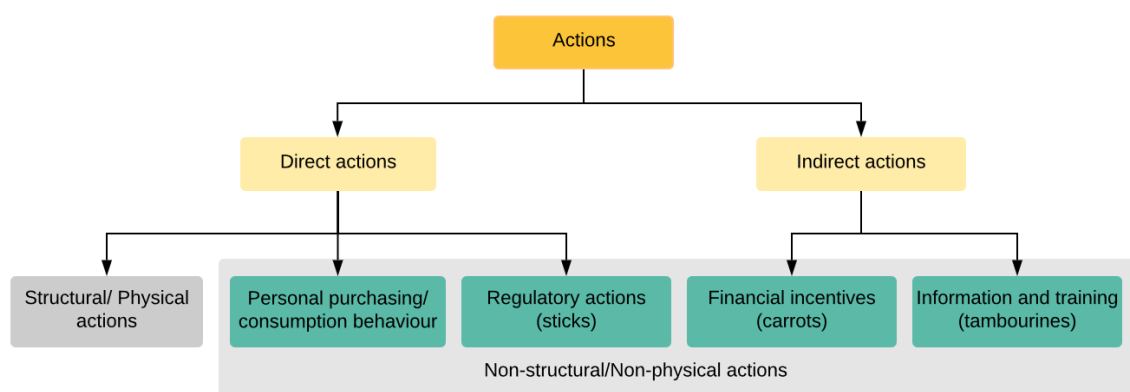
Actions

Direct actions

Indirect actions

Structural/ Physical actions

Personal purchasing/ consumption behaviour

Regulatory actions (sticks)

Financial incentives (carrots)

Information and training (tambourines)

Non-structural/Non-physical actions